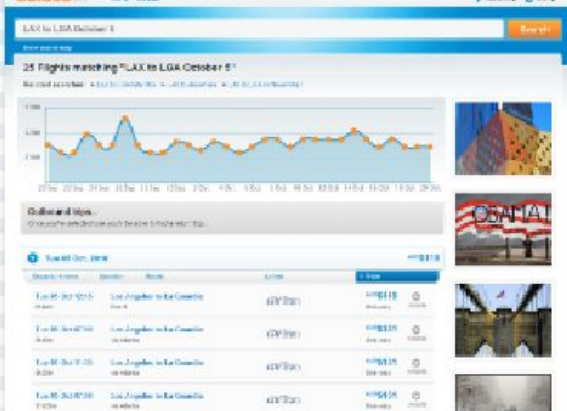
LAX to LGA October 5

Search

25 Flights matching "LAX to LGA October 5"

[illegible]

Outbound tips

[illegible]

Tue 05 Oct, 2010

Los Angeles to La Guardia

Los Angeles to La Guardia

Los Angeles to La Guardia

Los Angeles to La Guardia

OBAMA